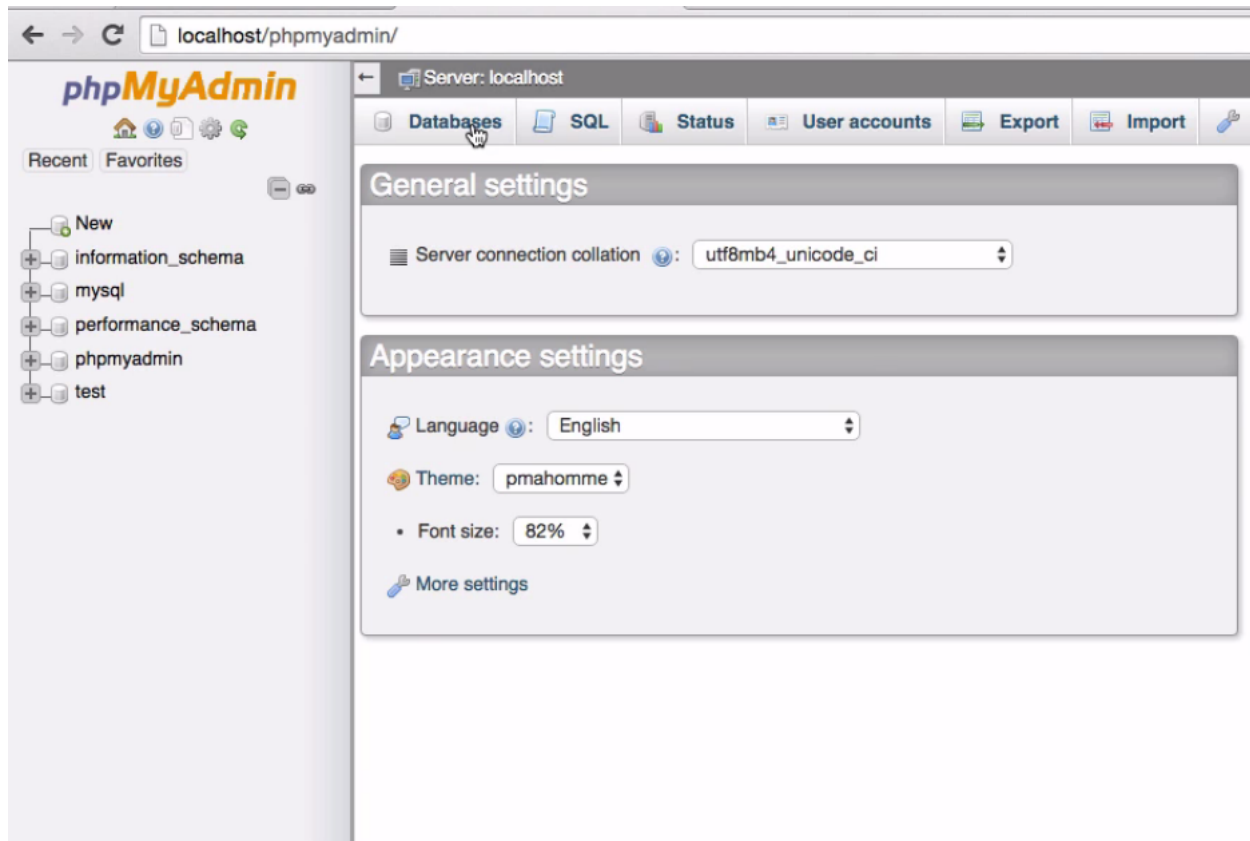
localhost/phpmyadmin/

phpMyAdmin

Recent Favorites

New
information_schema
mysql
performance_schema
phpmyadmin
test

Server: localhost

Databases SQL Status User accounts Export Import

General settings

Server connection collation: utf8mb4_unicode_ci

Appearance settings

Language: English

Theme: pmahomme

• Font size: 82%

More settings